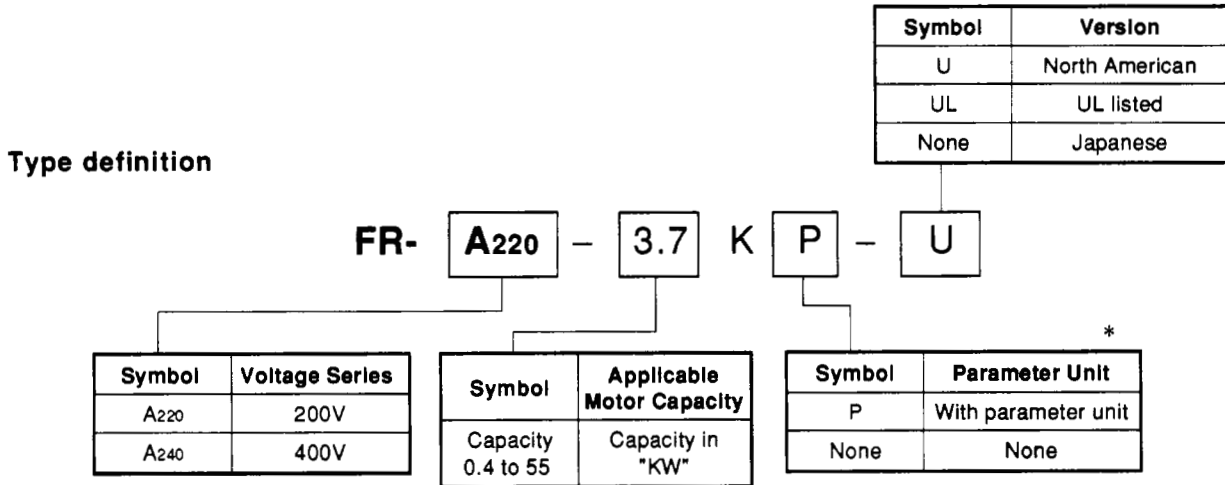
| Symbol | Version |
|---|---|
| U | North American |
| UL | UL listed |
| None | Japanese |

Type definition

FR- A220 – 3.7 K P – U

*

| Symbol | Voltage Series |
|---|---|
| A220 | 200V |
| A240 | 400V |

| Symbol | Applicable Motor Capacity |
|---|---|
| Capacity 0.4 to 55 | Capacity in "KW" |

| Symbol | Parameter Unit |
|---|---|
| P | With parameter unit |
| None | None |